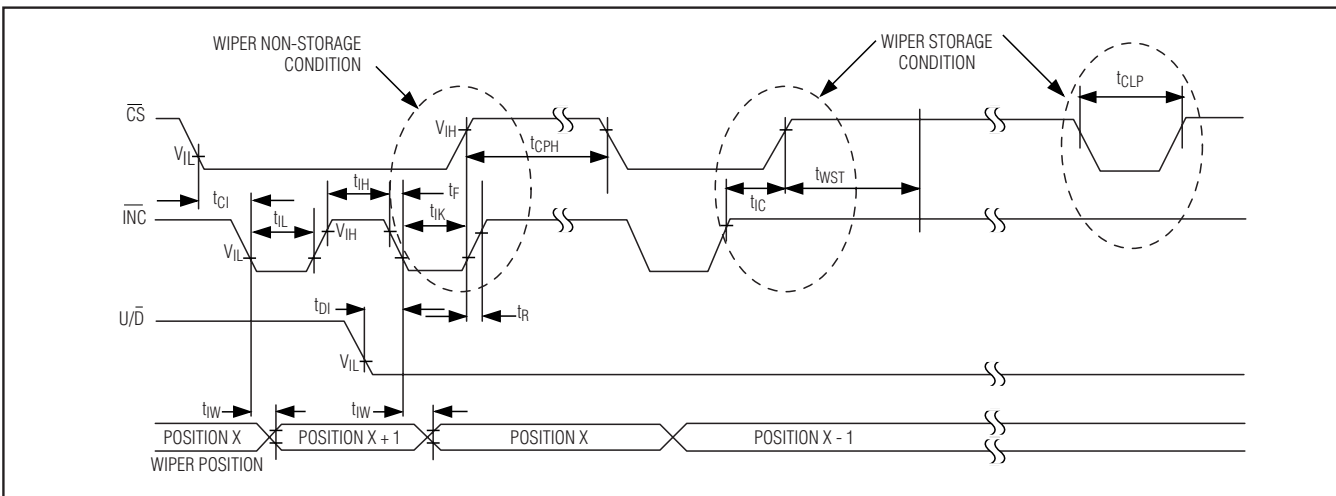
WIPER NON-STORAGE CONDITION

WIPER STORAGE CONDITION

$\overline{CS}$

$V_{IL}$

$V_{IH}$

$t_{CPH}$

$t_{CLP}$

$t_{CI}$

$t_{IH}$

$t_F$

$t_{IL}$

$t_{IK}$

$t_{IC}$

$t_{WST}$

$\overline{INC}$

$V_{IL}$

$V_{IH}$

$t_R$

$U/\overline{D}$

$t_{DI}$

$V_{IL}$

$t_{IW}$

$t_{IW}$

POSITION X

POSITION X + 1

POSITION X

POSITION X - 1

WIPER POSITION